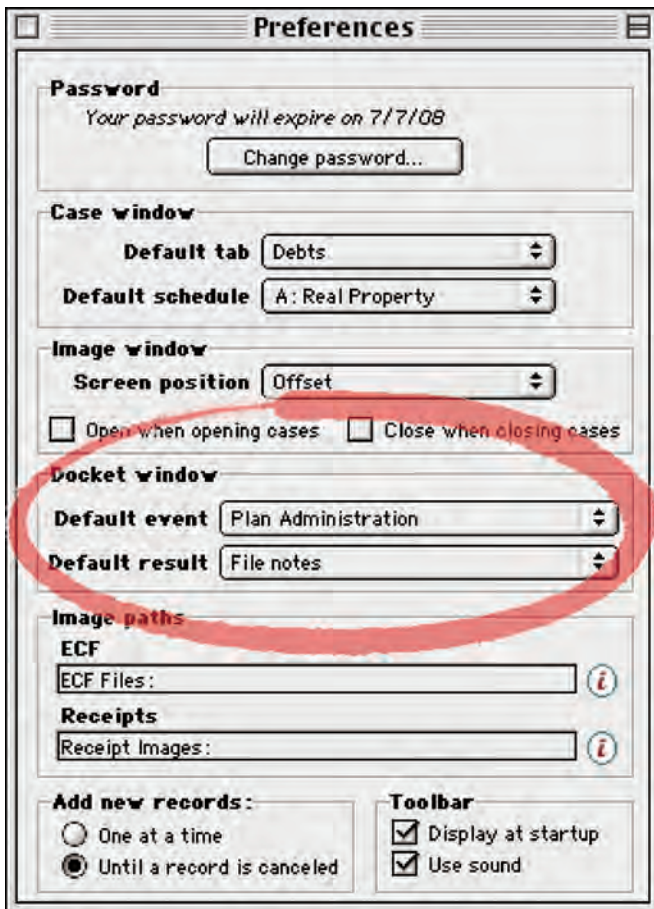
Preferences

Password
Your password will expire on 7/7/08
Change password...

Case window
Default tab Debts
Default schedule A: Real Property

Image window
Screen position Offset
Open when opening cases
Close when closing cases

Docket window
Default event Plan Administration
Default result File notes

Image paths
ECF
ECF Files:
Receipts
Receipt Images:

Add new records:
One at a time
Until a record is canceled

Toolbar
Display at startup
Use sound